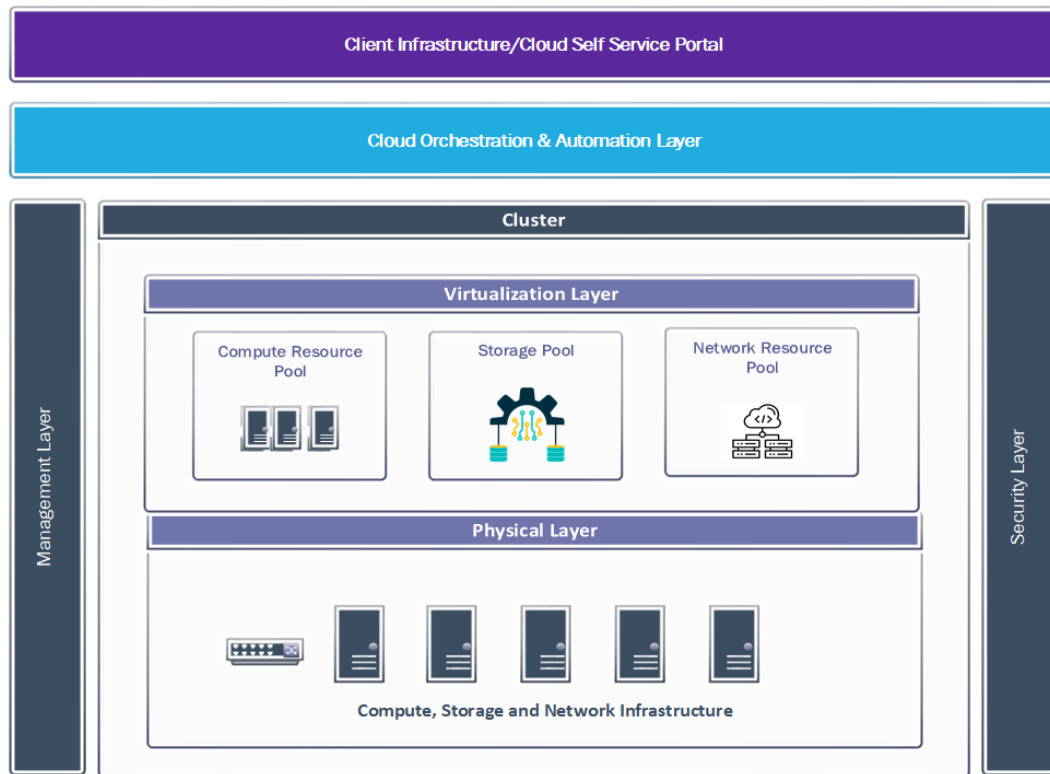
Client Infrastructure/Cloud Self Service Portal

Cloud Orchestration & Automation Layer

Management Layer

Cluster

Virtualization Layer

Compute Resource Pool

Storage Pool

Network Resource Pool

Physical Layer

Compute, Storage and Network Infrastructure

Security Layer